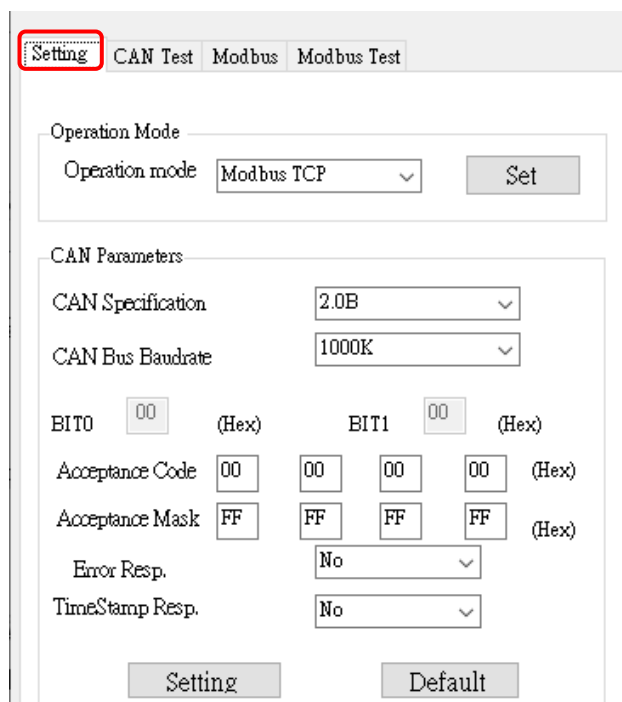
Setting CAN Test Modbus Modbus Test

Operation Mode

Operation mode Modbus TCP Set

CAN Parameters

CAN Specification 2.0B

CAN Bus Baudrate 1000K

BIT0 00 (Hex) BIT1 00 (Hex)

Acceptance Code 00 00 00 00 (Hex)

Acceptance Mask FF FF FF FF (Hex)

Error Resp. No

TimeStamp Resp. No

Setting Default